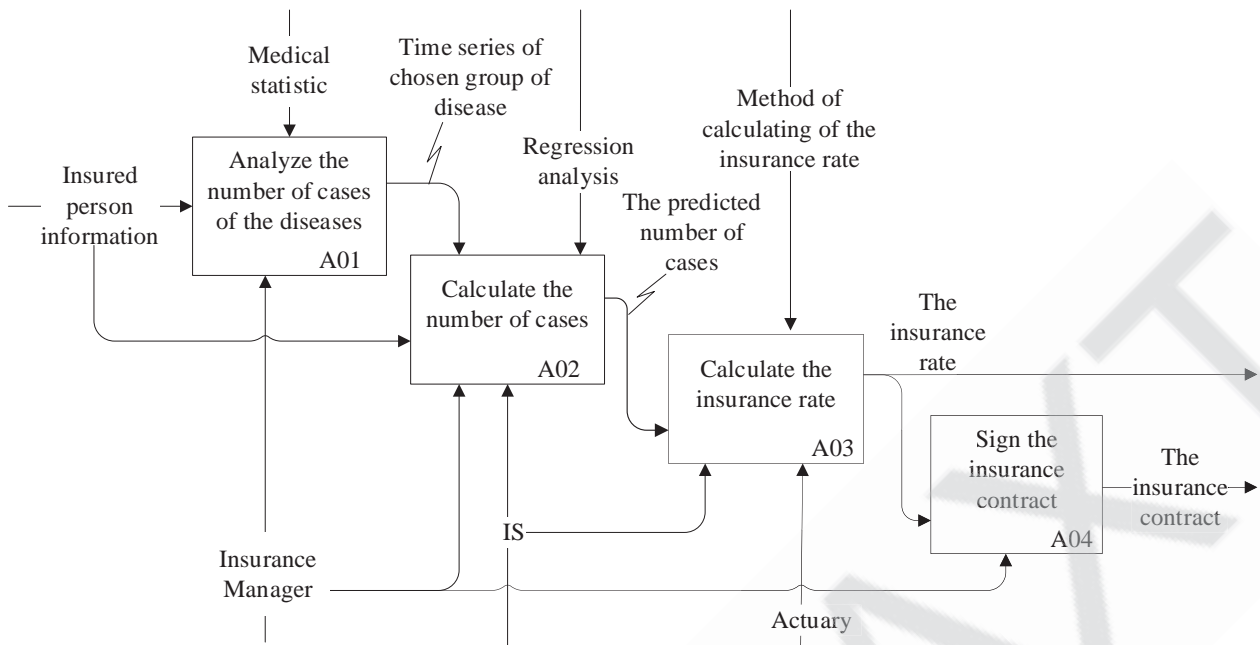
Medical statistic

Time series of chosen group of disease

Method of calculating of the insurance rate

Regression analysis

Insured person information

Analyze the number of cases of the diseases

A01

The predicted number of cases

Calculate the number of cases

A02

The insurance rate

Calculate the insurance rate

A03

Sign the insurance contract

A04

The insurance contract

IS

Insurance Manager

Actuary